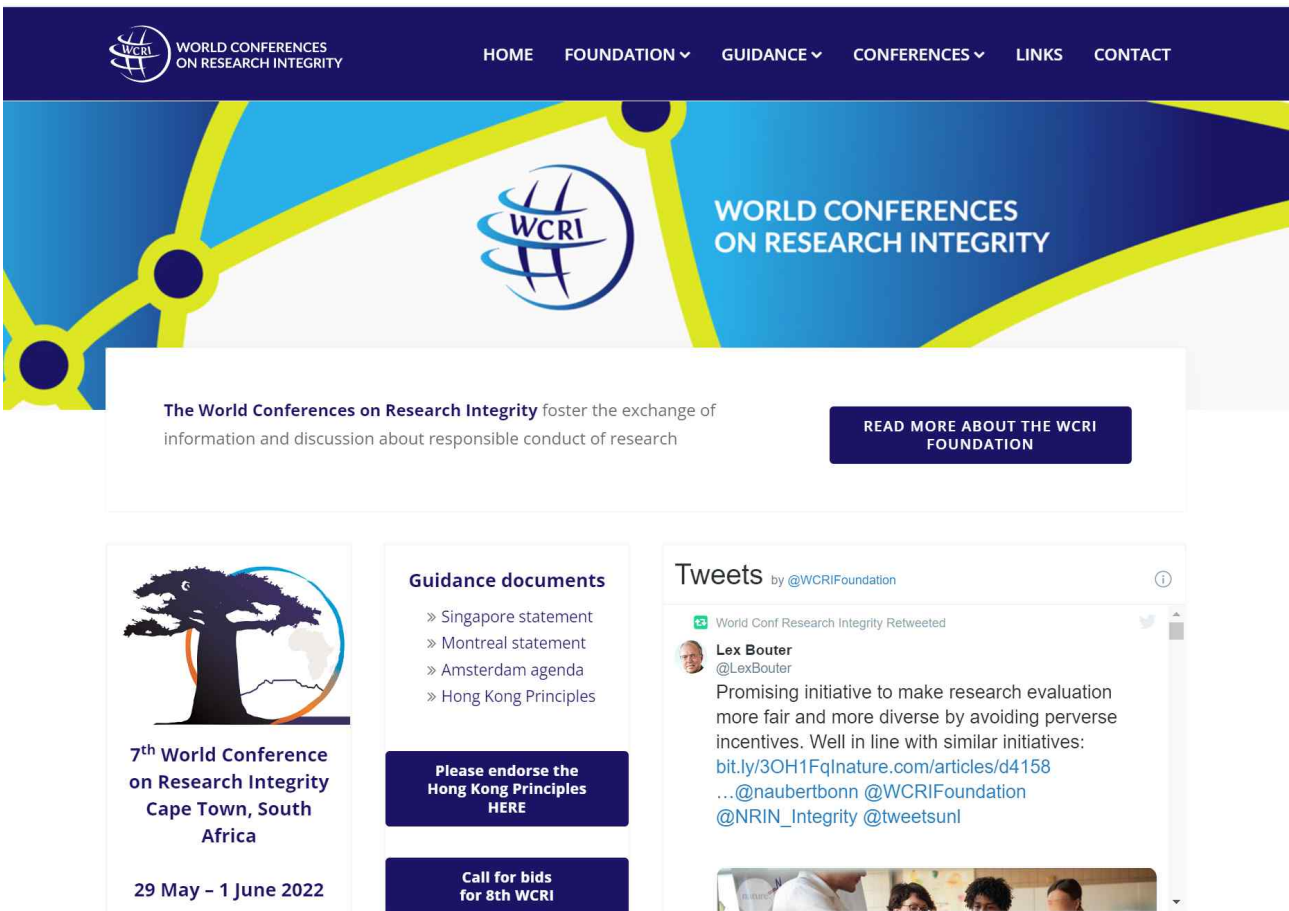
WCRI WORLD CONFERENCES ON RESEARCH INTEGRITY

HOME FOUNDATION GUIDANCE CONFERENCES LINKS CONTACT

WCRI

WORLD CONFERENCES ON RESEARCH INTEGRITY

The World Conferences on Research Integrity foster the exchange of information and discussion about responsible conduct of research

READ MORE ABOUT THE WCRI FOUNDATION

7$^{th}$ World Conference on Research Integrity Cape Town, South Africa

29 May – 1 June 2022

Guidance documents

» Singapore statement
» Montreal statement
» Amsterdam agenda
» Hong Kong Principles

Please endorse the Hong Kong Principles HERE

Call for bids for 8th WCRI

Tweets by @WCRIFoundation

World Conf Research Integrity Retweeted

Lex Bouter
@LexBouter
Promising initiative to make research evaluation more fair and more diverse by avoiding perverse incentives. Well in line with similar initiatives: bit.ly/3OH1FqInature.com/articles/d4158 …@naubertbonn @WCRIFoundation @NRIN_Integrity @tweetsunl